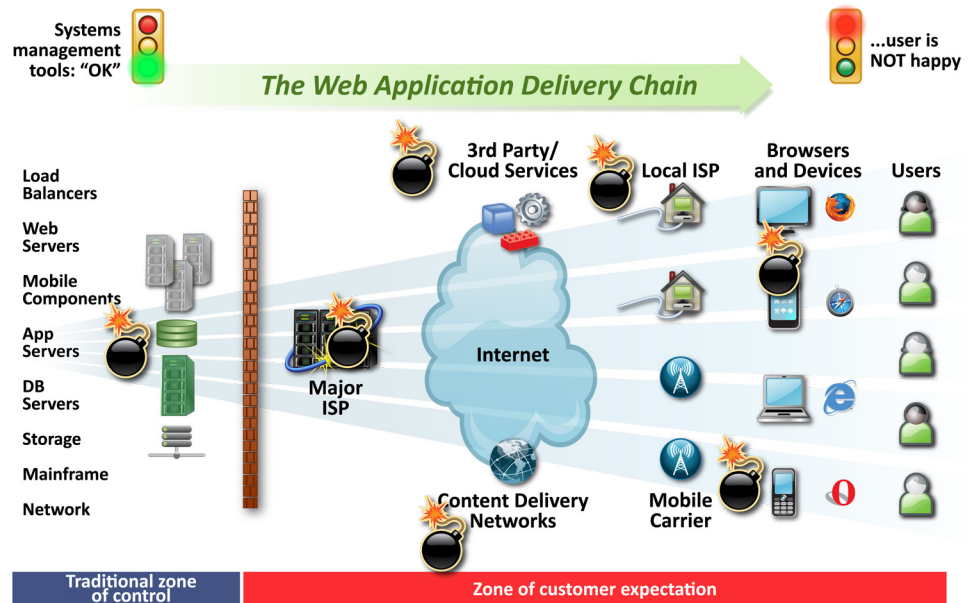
Systems management tools: "OK"

The Web Application Delivery Chain

...user is NOT happy

Load Balancers

Web Servers

Mobile Components

App Servers

DB Servers

Storage

Mainframe

Network

Major ISP

3rd Party/ Cloud Services

Internet

Content Delivery Networks

Local ISP

Mobile Carrier

Browsers and Devices

Users

Traditional zone of control

Zone of customer expectation